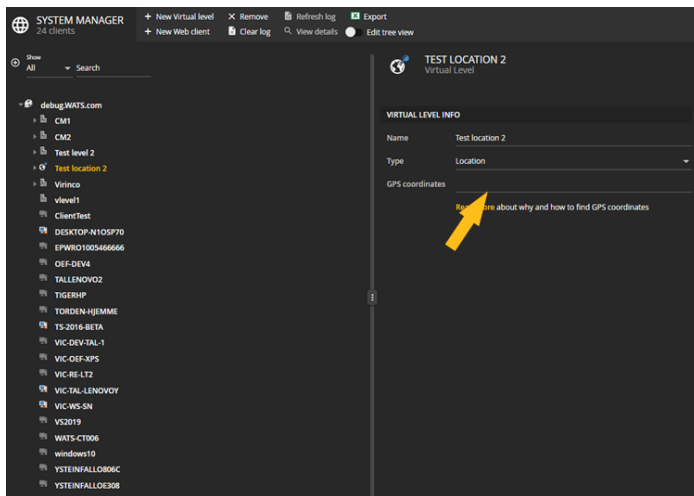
SYSTEM MANAGER
24 clients

+ New Virtual level
+ New Web client
× Remove
Clear log
Refresh log
View details
Export
Edit tree view

Show
All
Search

debug.WATS.com
CM1
CM2
Test level 2
Test location 2
Virinco
vlevel1
ClientTest
DESKTOP-N1OSP70
EPWRO1005466666
OEF-DEV4
TALLENOVO2
TIGERHP
TORDEN-HJEMME
TS-2016-BETA
VIC-DEV-TAL-1
VIC-OEF-XPS
VIC-RE-LT2
VIC-TAL-LENOVOY
VIC-WS-SN
VS2019
WATS-CT006
windows10
YSTEINFALLO806C
YSTEINFALLOE308

TEST LOCATION 2
Virtual Level

VIRTUAL LEVEL INFO
Name Test location 2
Type Location
GPS coordinates

Rea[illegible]ore about why and how to find GPS coordinates